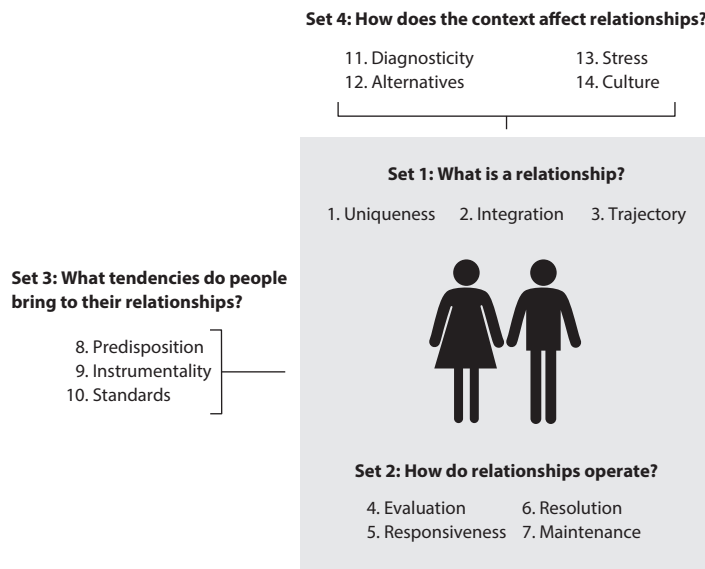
Set 4: How does the context affect relationships?

11. Diagnosticity
12. Alternatives
13. Stress
14. Culture

Set 1: What is a relationship?

1. Uniqueness 2. Integration 3. Trajectory

Set 3: What tendencies do people bring to their relationships?

8. Predisposition
9. Instrumentality
10. Standards

Set 2: How do relationships operate?

4. Evaluation
5. Responsiveness
6. Resolution
7. Maintenance